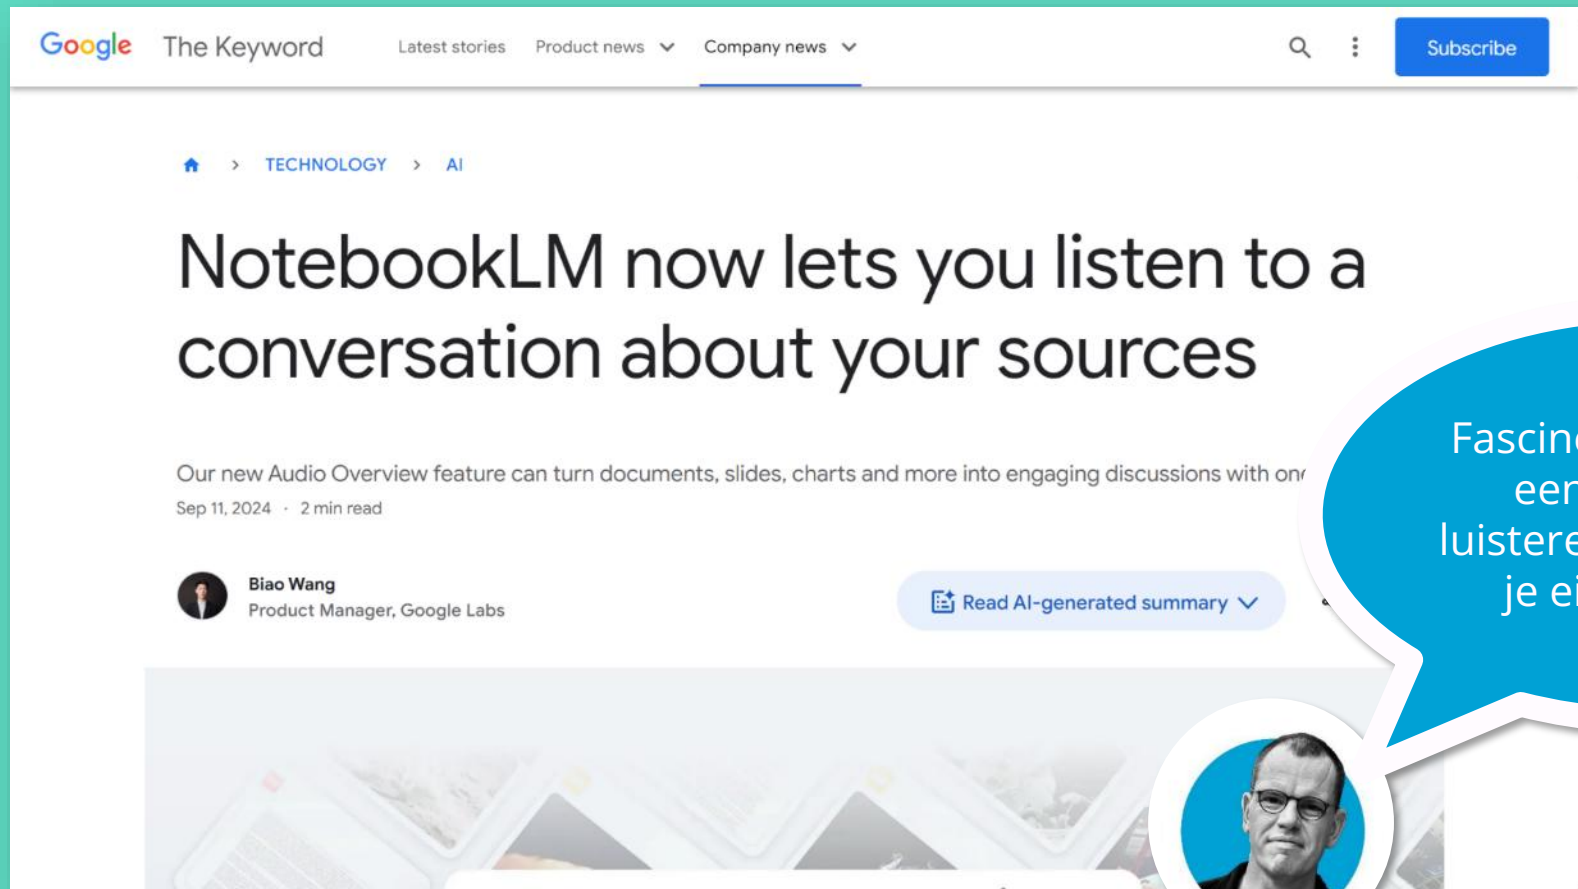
Google The Keyword

Latest stories Product news Company news

Subscribe

TECHNOLOGY > AI

NotebookLM now lets you listen to a conversation about your sources

Our new Audio Overview feature can turn documents, slides, charts and more into engaging discussions with on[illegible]

Sep 11, 2024 · 2 min read

Biao Wang
Product Manager, Google Labs

Read AI-generated summary

Fascin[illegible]
een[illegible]
luistere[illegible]
je ei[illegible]